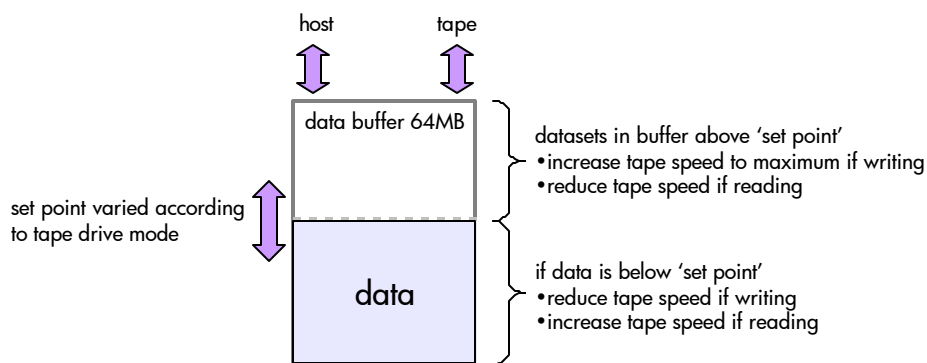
host

tape

data buffer 64MB

datasets in buffer above 'set point'
•increase tape speed to maximum if writing
•reduce tape speed if reading

set point varied according to tape drive mode

data

if data is below 'set point'
•reduce tape speed if writing
•increase tape speed if reading